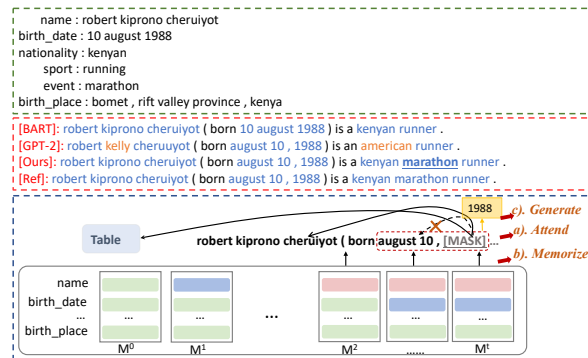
name : robert kiprono cheruiyot
birth_date : 10 august 1988
nationality : kenyan
sport : running
event : marathon
birth_place : bomet , rift valley province , kenya

[BART]: robert kiprono cheruiyot ( born 10 august 1988 ) is a kenyan runner .
[GPT-2]: robert kelly cheruuyot ( born august 10 , 1988 ) is an american runner .
[Ours]: robert kiprono cheruiyot ( born august 10 , 1988 ) is a kenyan marathon runner .
[Ref]: robert kiprono cheruiyot ( born august 10 , 1988 ) is a kenyan marathon runner .

1988
c). Generate
a). Attend
b). Memorize
Table
robert kiprono cheruiyot ( born august 10 , [MASK]
name
birth_date
...
birth_place
...
...
...
...
...
...
$M^0$
$M^1$
$M^2$
......
$M^t$